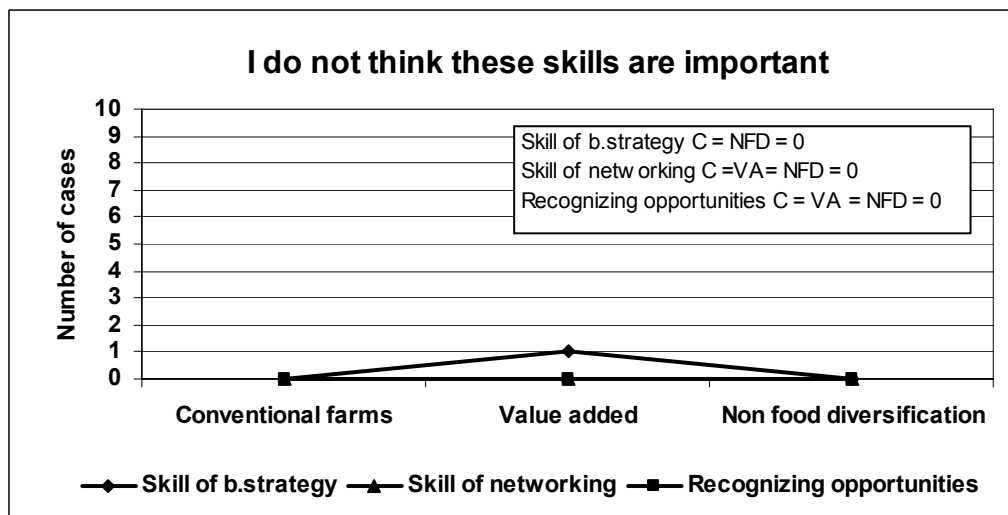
I do not think these skills are important

Number of cases

10
9
8
7
6
5
4
3
2
1
0

Skill of b.strategy C = NFD = 0
Skill of netw orking C =VA= NFD = 0
Recognizing opportunities C = VA = NFD = 0

Conventional farms
Value added
Non food diversification

Skill of b.strategy
Skill of networking
Recognizing opportunities